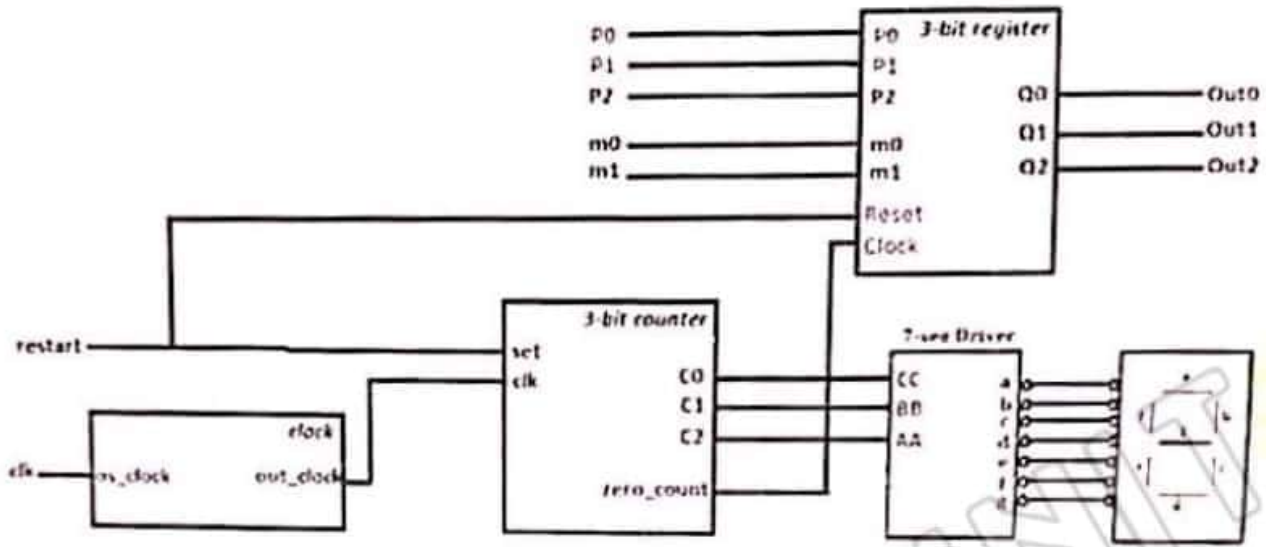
P0
P1
P2
m0
m1

3-bit register
P0
P1
P2
m0
m1
Reset
Clock
Q0
Q1
Q2

Out0
Out1
Out2

restart

3-bit counter
set
clk
C0
C1
C2
zero_count

7-seg Driver
CC
BB
AA
a
b
c
d
e
f
g

a
f
b
g
e
c
d

clk

clock
os_clock
out_clock